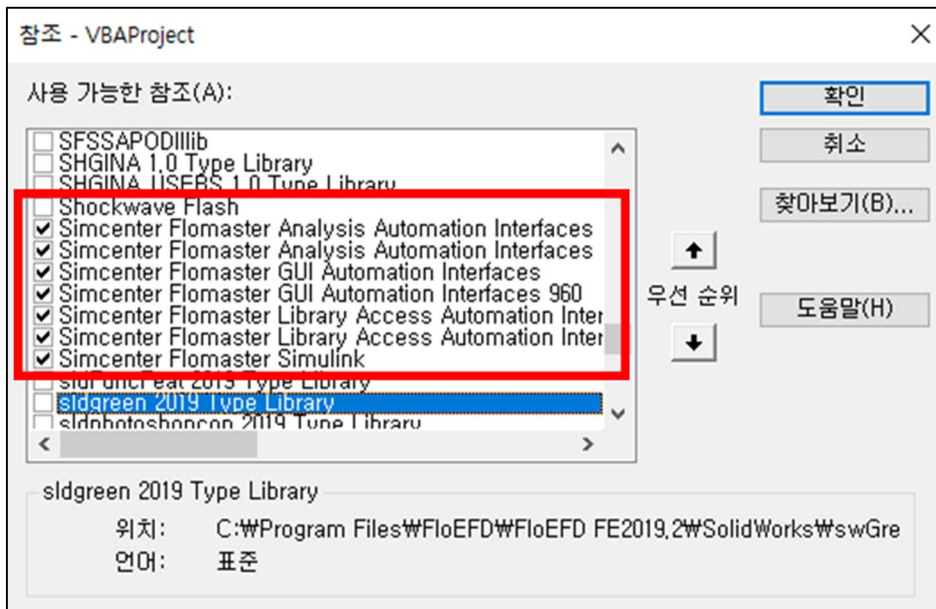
참조 - VBAProject

사용 가능한 참조(A):

SFSSAPODllib
SHGINA 1.0 Type Library
SHGINA USERS 1.0 Type Library
Shockwave Flash
Simcenter Flomaster Analysis Automation Interfaces
Simcenter Flomaster Analysis Automation Interfaces
Simcenter Flomaster GUI Automation Interfaces
Simcenter Flomaster GUI Automation Interfaces 960
Simcenter Flomaster Library Access Automation Inter
Simcenter Flomaster Library Access Automation Inter
Simcenter Flomaster Simulink
sldFuncFeat 2019 Type Library
sldgreen 2019 Type Library
sldphotoshopcon 2019 Type Library

확인
취소
찾아보기(B)...
우선 순위
도움말(H)

sldgreen 2019 Type Library
위치: C:₩Program Files₩FloEFD₩FloEFD FE2019.2₩SolidWorks₩swGre
언어: 표준